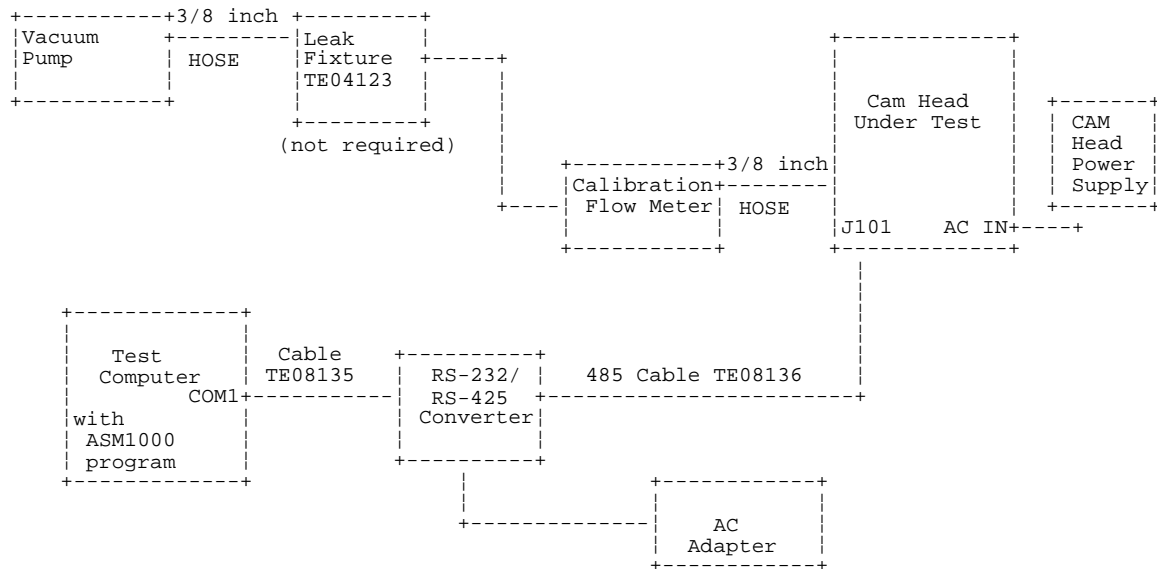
Vacuum Pump

3/8 inch HOSE

Leak Fixture TE04123

(not required)

Calibration Flow Meter

3/8 inch HOSE

Cam Head Under Test

J101

AC IN

CAM Head Power Supply

Test Computer

COM1

with ASM1000 program

Cable TE08135

RS-232/ RS-425 Converter

485 Cable TE08136

AC Adapter